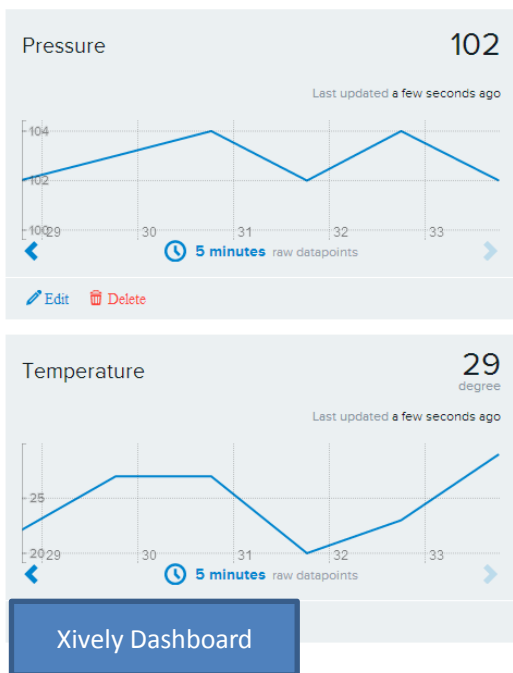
Pressure

102

Last updated a few seconds ago

104

102

100

29

30

31

32

33

5 minutes raw datapoints

Edit Delete

Temperature

29
degree

Last updated a few seconds ago

25

20

29

30

31

32

33

5 minutes raw datapoints

Xively Dashboard